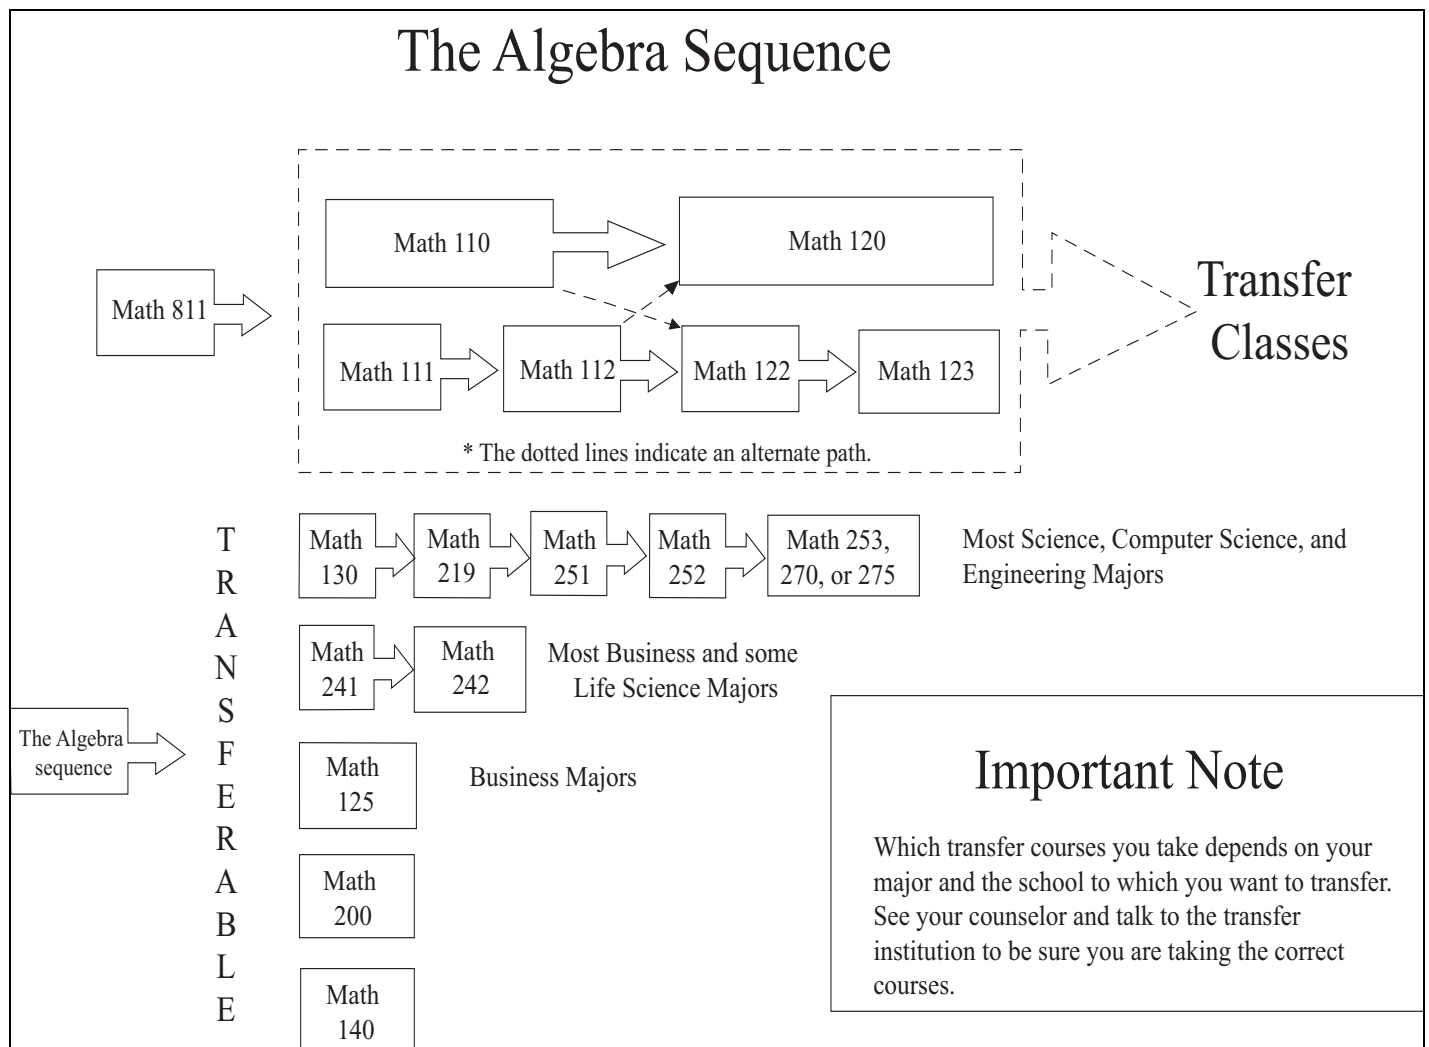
The Algebra Sequence

Math 811

Math 110

Math 120

Math 111

Math 112

Math 122

Math 123

Transfer Classes

* The dotted lines indicate an alternate path.

TRANSFERABLE

Math 130

Math 219

Math 251

Math 252

Math 253, 270, or 275

Most Science, Computer Science, and Engineering Majors

Math 241

Math 242

Most Business and some Life Science Majors

The Algebra sequence

Math 125

Business Majors

Math 200

Math 140

Important Note

Which transfer courses you take depends on your major and the school to which you want to transfer. See your counselor and talk to the transfer institution to be sure you are taking the correct courses.